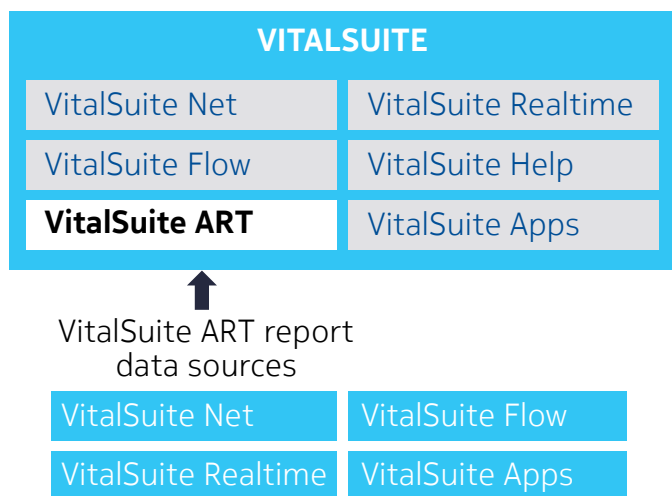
VITALSUITE

VitalSuite Net

VitalSuite Realtime

VitalSuite Flow

VitalSuite Help

VitalSuite ART

VitalSuite Apps

VitalSuite ART report data sources

VitalSuite Net

VitalSuite Flow

VitalSuite Realtime

VitalSuite Apps